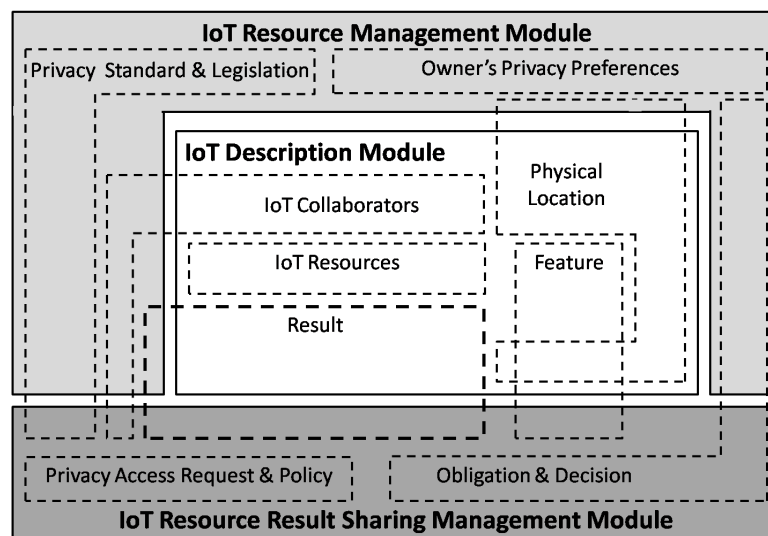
IoT Resource Management Module

Privacy Standard & Legislation

Owner's Privacy Preferences

IoT Description Module

Physical Location

IoT Collaborators

IoT Resources

Feature

Result

Privacy Access Request & Policy

Obligation & Decision

IoT Resource Result Sharing Management Module